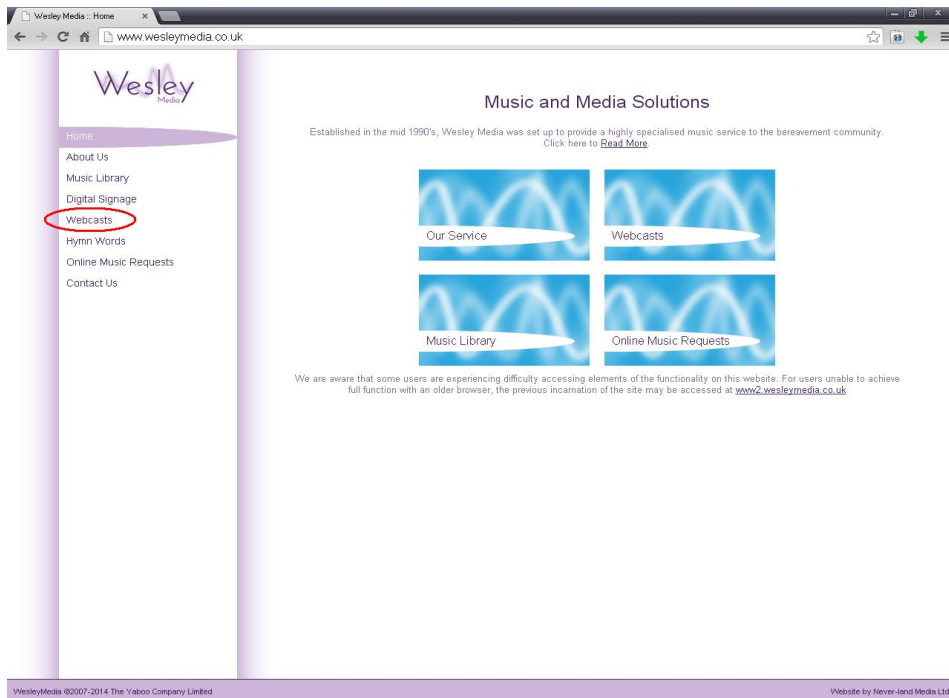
Wesley Media :: Home

www.wesleymedia.co.uk

Wesley
Media

Home
About Us
Music Library
Digital Signage
Webcasts
Hymn Words
Online Music Requests
Contact Us

Music and Media Solutions

Established in the mid 1990's, Wesley Media was set up to provide a highly specialised music service to the bereavement community. Click here to Read More.

Our Service

Webcasts

Music Library

Online Music Requests

We are aware that some users are experiencing difficulty accessing elements of the functionality on this website. For users unable to achieve full function with an older browser, the previous incarnation of the site may be accessed at www2.wesleymedia.co.uk

WesleyMedia ©2007-2014 The Yaboo Company Limited

Website by Never-land Media Ltd